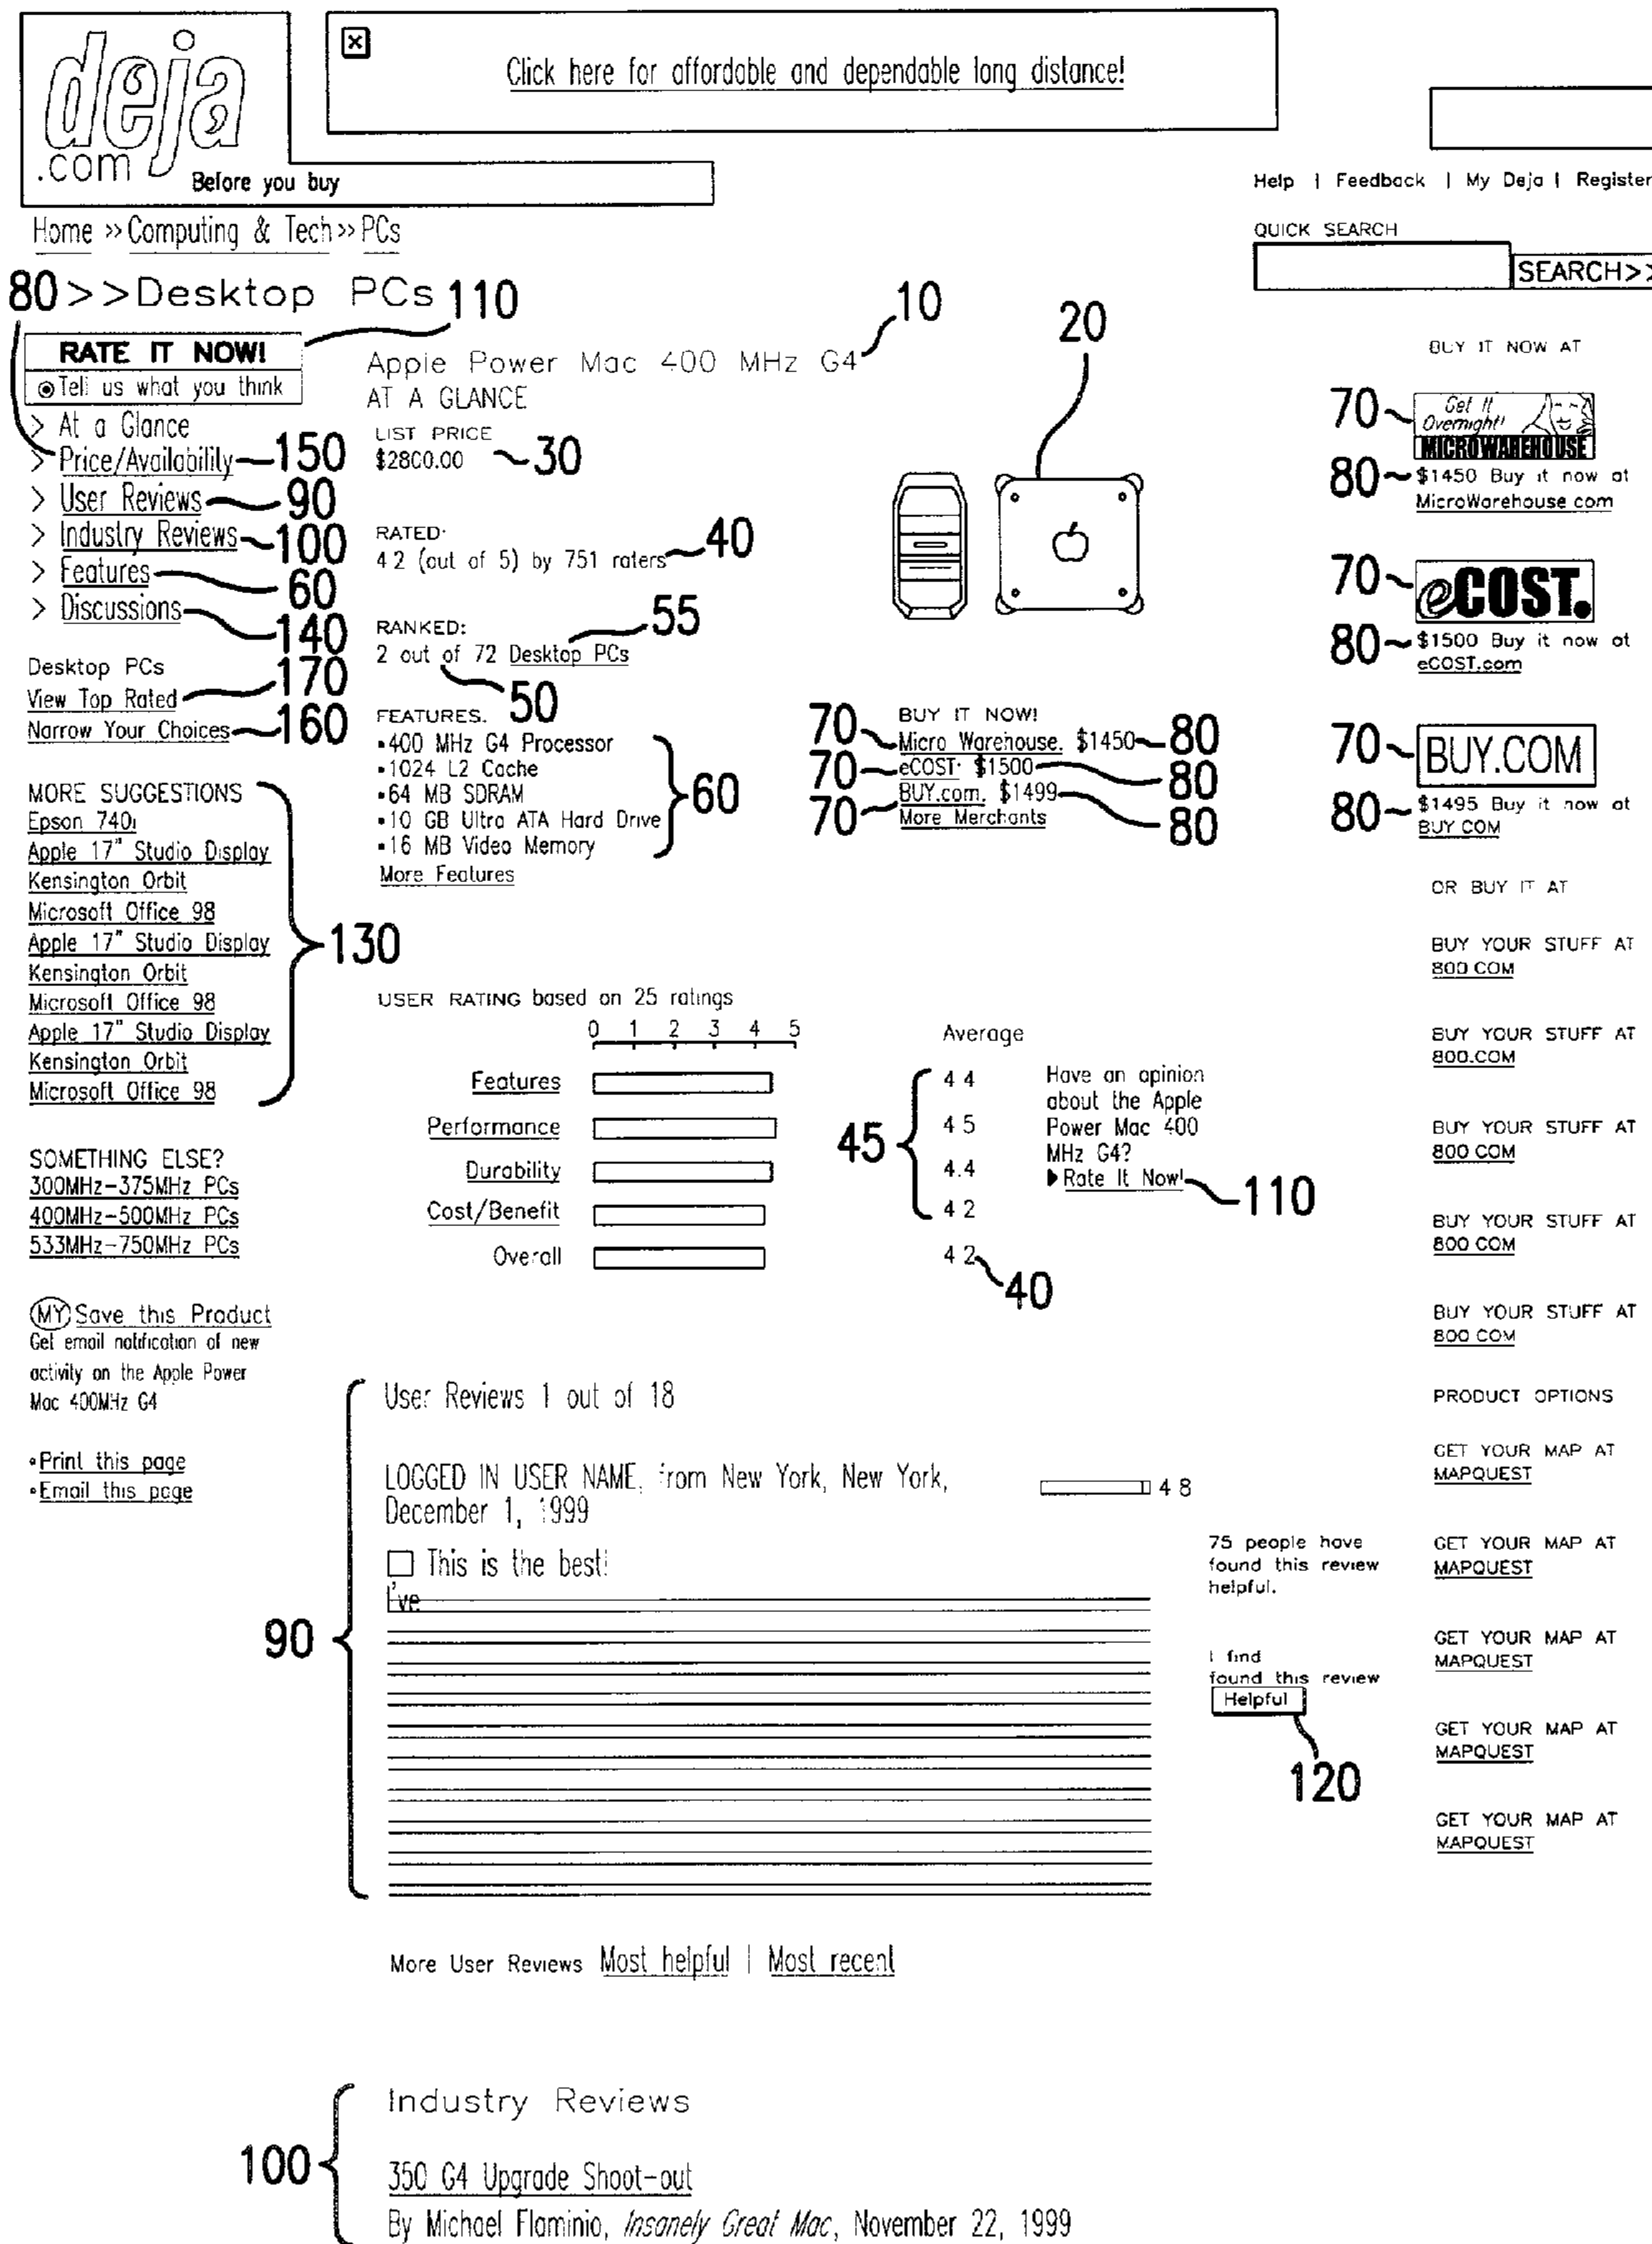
deja .com Before you buy

Click here for affordable and dependable long distance!

Help | Feedback | My Deja | Register

Home >> Computing & Tech >> PCs

QUICK SEARCH
SEARCH>>

80 >>Desktop PCs 110

RATE IT NOW!
Tell us what you think

> At a Glance
> Price/Availability 150
> User Reviews 90
> Industry Reviews 100
> Features 60
> Discussions 140

Desktop PCs
View Top Rated 170
Narrow Your Choices 160

MORE SUGGESTIONS
Epson 740i
Apple 17" Studio Display
Kensington Orbit
Microsoft Office 98
Apple 17" Studio Display
Kensington Orbit
Microsoft Office 98
Apple 17" Studio Display
Kensington Orbit
Microsoft Office 98
130

SOMETHING ELSE?
300MHz-375MHz PCs
400MHz-500MHz PCs
533MHz-750MHz PCs

MY Save this Product
Get email notification of new activity on the Apple Power Mac 400MHz G4

• Print this page
• Email this page

10
Apple Power Mac 400 MHz G4
AT A GLANCE
LIST PRICE
$2800.00 30

20

RATED:
4.2 (out of 5) by 751 raters 40

RANKED:
2 out of 72 Desktop PCs 55
50

FEATURES:
• 400 MHz G4 Processor
• 1024 L2 Cache
• 64 MB SDRAM
• 10 GB Ultra ATA Hard Drive
• 16 MB Video Memory
More Features
60

BUY IT NOW!
70 Micro Warehouse. $1450 80
70 eCOST. $1500 80
70 BUY.com. $1499 80
70 More Merchants

USER RATING based on 25 ratings
0 1 2 3 4 5
Average

| | | |
|---|---|---|
| Features | | 4.4 |
| Performance | | 4.5 |
| Durability | | 4.4 |
| Cost/Benefit | | 4.2 |
| Overall | | 4.2 |

45
40

Have an opinion about the Apple Power Mac 400 MHz G4?
▶ Rate It Now! 110

BUY IT NOW AT
70 Get it Overnight! MICROWAREHOUSE
80 $1450 Buy it now at MicroWarehouse.com
70 eCOST.
80 $1500 Buy it now at eCOST.com
70 BUY.COM
80 $1495 Buy it now at BUY.COM

OR BUY IT AT

BUY YOUR STUFF AT 800.COM
BUY YOUR STUFF AT 800.COM
BUY YOUR STUFF AT 800.COM
BUY YOUR STUFF AT 800.COM
BUY YOUR STUFF AT 800.COM

PRODUCT OPTIONS

GET YOUR MAP AT MAPQUEST
GET YOUR MAP AT MAPQUEST
GET YOUR MAP AT MAPQUEST
GET YOUR MAP AT MAPQUEST
GET YOUR MAP AT MAPQUEST

90
User Reviews 1 out of 18

LOGGED IN USER NAME, from New York, New York, December 1, 1999
4.8

This is the best!
I've

75 people have found this review helpful.

I find found this review
Helpful
120

More User Reviews Most helpful | Most recent

100
Industry Reviews

350 G4 Upgrade Shoot-out
By Michael Flaminio, Insanely Great Mac, November 22, 1999